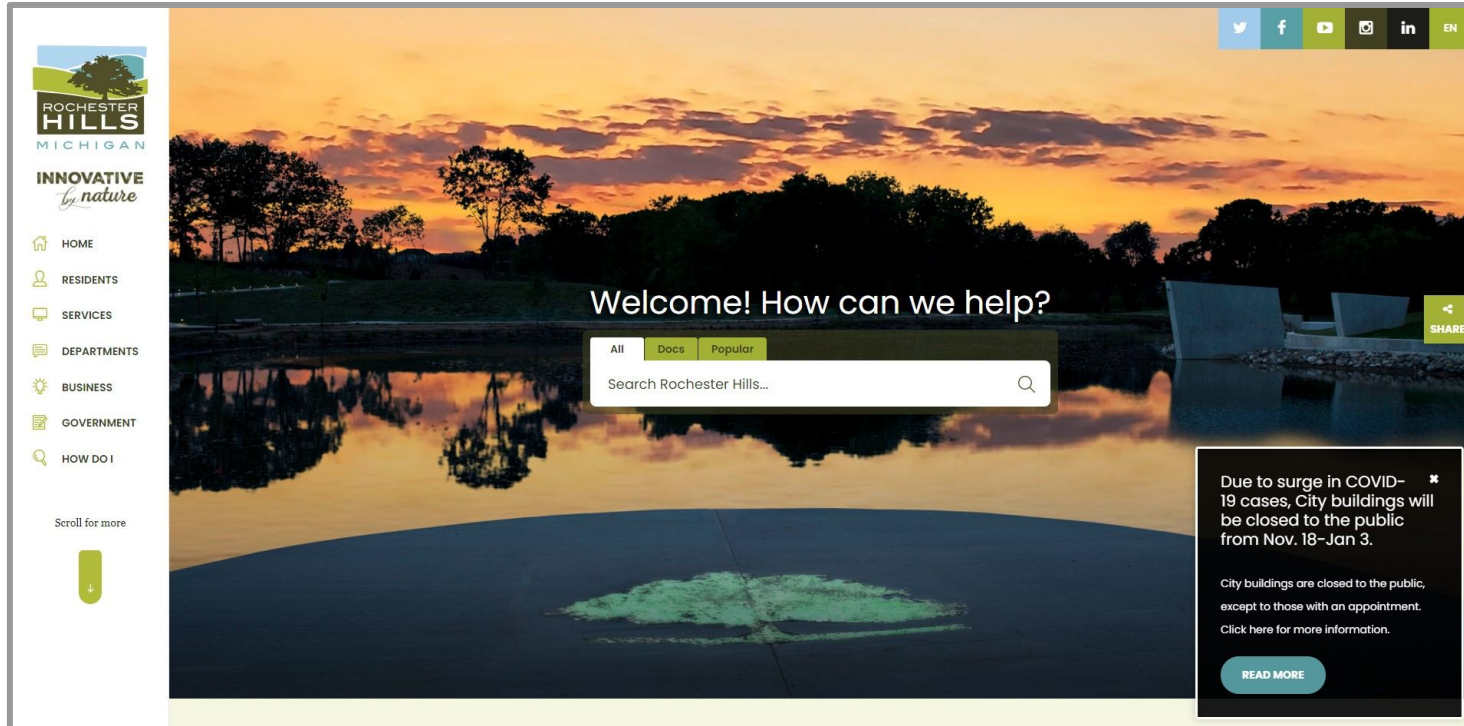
ROCHESTER HILLS
MICHIGAN

INNOVATIVE by nature

HOME
RESIDENTS
SERVICES
DEPARTMENTS
BUSINESS
GOVERNMENT
HOW DO I

Scroll for more

in EN

Welcome! How can we help?

All Docs Popular

Search Rochester Hills...

SHARE

Due to surge in COVID-19 cases, City buildings will be closed to the public from Nov. 18-Jan 3.

City buildings are closed to the public, except to those with an appointment. Click here for more information.

READ MORE